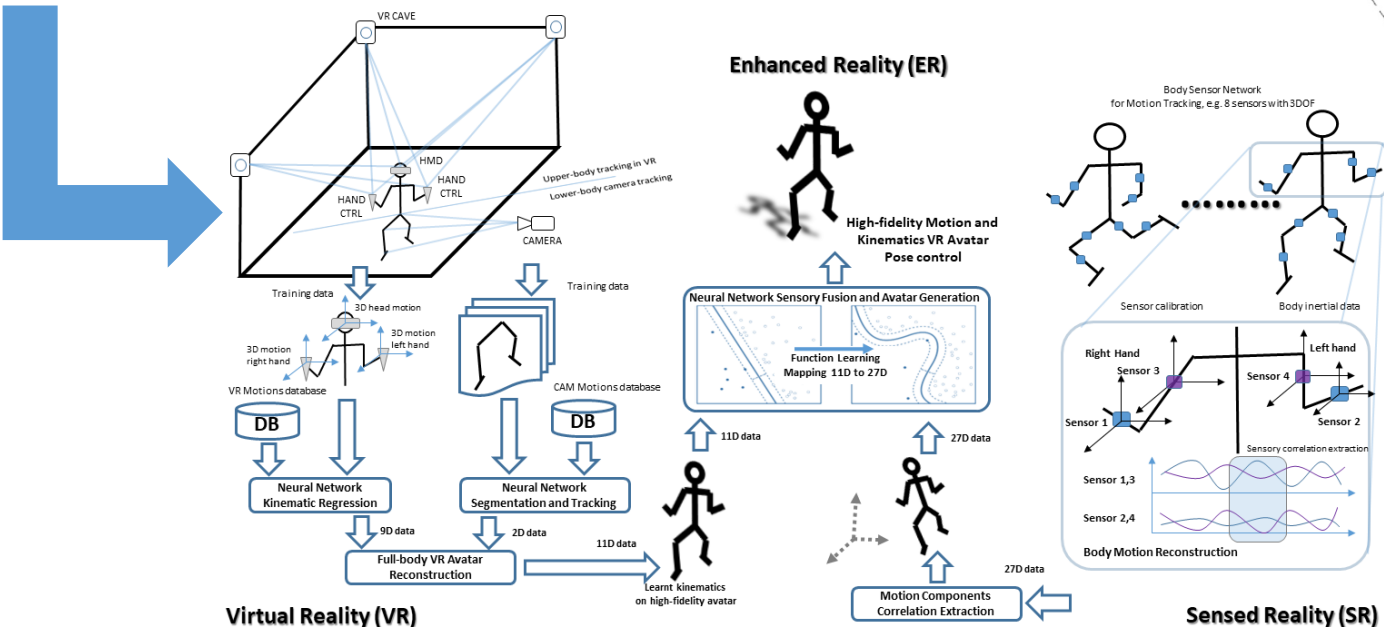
VR CAVE

HMD

HAND CTRL

HAND CTRL

Upper-body tracking in VR

Lower-body camera tracking

CAMERA

Training data

Training data

3D head motion

3D motion right hand

3D motion left hand

VR Motions database

CAM Motions database

DB

DB

Neural Network Kinematic Regression

Neural Network Segmentation and Tracking

9D data

2D data

Full-body VR Avatar Reconstruction

11D data

Learnt kinematics on high-fidelity avatar

Virtual Reality (VR)

Enhanced Reality (ER)

High-fidelity Motion and Kinematics VR Avatar Pose control

Neural Network Sensory Fusion and Avatar Generation

Function Learning Mapping 11D to 27D

11D data

27D data

27D data

Motion Components Correlation Extraction

Body Sensor Network for Motion Tracking, e.g. 8 sensors with 3DOF

Sensor calibration

Body inertial data

Right Hand

Left hand

Sensor 3

Sensor 4

Sensor 1

Sensor 2

Sensory correlation extraction

Sensor 1,3

Sensor 2,4

Body Motion Reconstruction

Sensed Reality (SR)